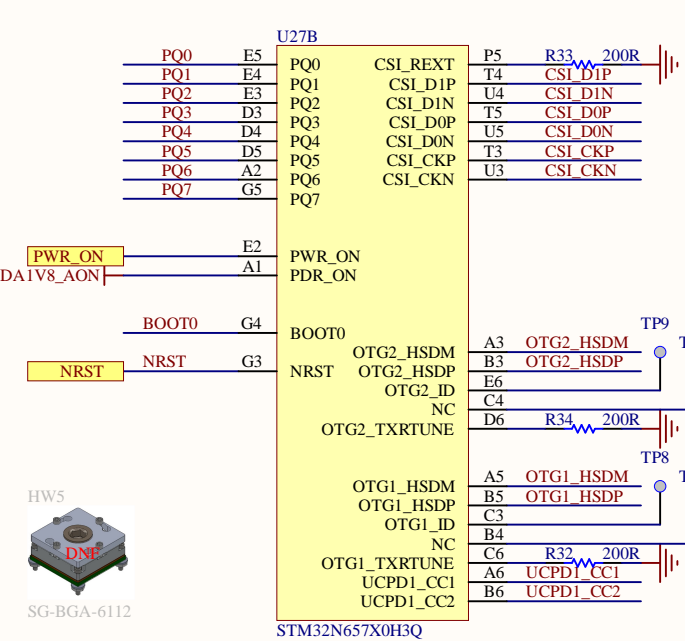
U27B

PQ0 E5 PQ0
PQ1 E4 PQ1
PQ2 E3 PQ2
PQ3 D3 PQ3
PQ4 D4 PQ4
PQ5 D5 PQ5
PQ6 A2 PQ6
PQ7 G5 PQ7

PWR_ON E2 PWR_ON
DA1V8_AON A1 PDR_ON

BOOT0 G4 BOOT0

NRST NRST G3 NRST

CSI_REXT P5 R33 200R
CSI_D1P T4 CSI_D1P
CSI_D1N U4 CSI_D1N
CSI_D0P T5 CSI_D0P
CSI_D0N U5 CSI_D0N
CSI_CKP T3 CSI_CKP
CSI_CKN U3 CSI_CKN

TP9
OTG2_HSDM A3 OTG2_HSDM
OTG2_HSDP B3 OTG2_HSDP
OTG2_ID E6
NC C4
OTG2_TXRTUNE D6 R34 200R

TP8
OTG1_HSDM A5 OTG1_HSDM
OTG1_HSDP B5 OTG1_HSDP
OTG1_ID C3
NC B4
OTG1_TXRTUNE C6 R32 200R
UCPD1_CC1 A6 UCPD1_CC1
UCPD1_CC2 B6 UCPD1_CC2

HW5
DNF
SG-BGA-6112

STM32N657X0H3Q